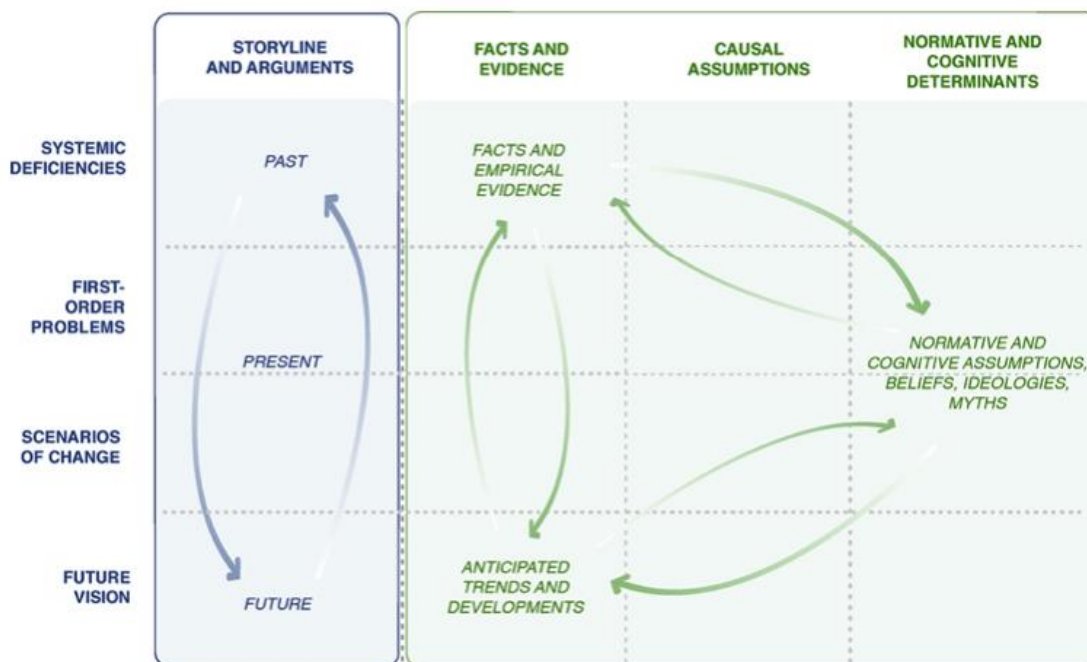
STORYLINE AND ARGUMENTS

FACTS AND EVIDENCE

CAUSAL ASSUMPTIONS

NORMATIVE AND COGNITIVE DETERMINANTS

SYSTEMIC DEFICIENCIES

PAST

FACTS AND EMPIRICAL EVIDENCE

FIRST-ORDER PROBLEMS

PRESENT

NORMATIVE AND COGNITIVE ASSUMPTIONS, BELIEFS, IDEOLOGIES, MYTHS

SCENARIOS OF CHANGE

FUTURE VISION

FUTURE

ANTICIPATED TRENDS AND DEVELOPMENTS